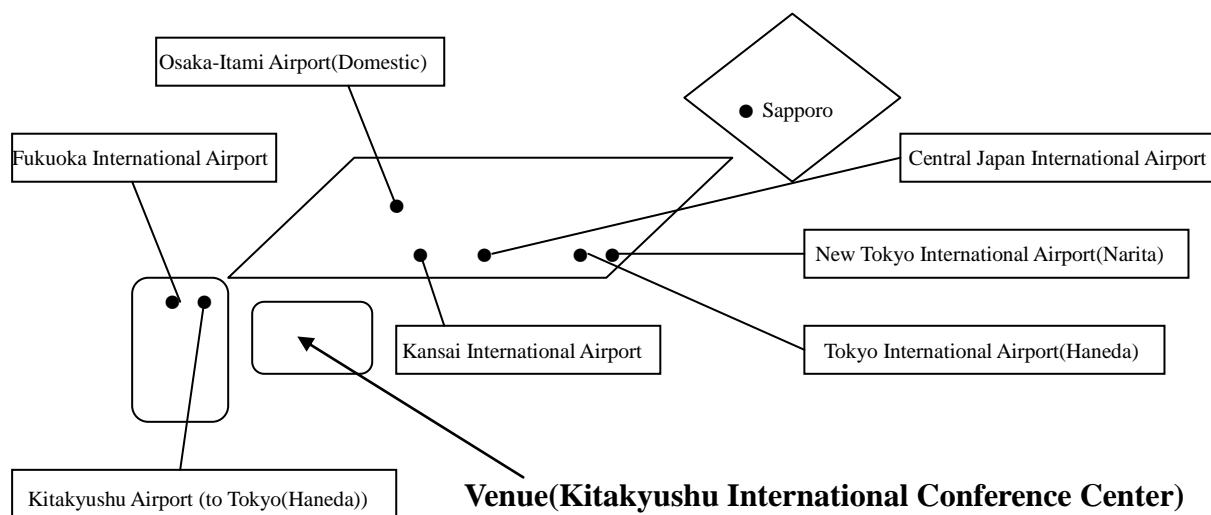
Osaka-Itami Airport(Domestic)

Sapporo

Fukuoka International Airport

Central Japan International Airport

New Tokyo International Airport(Narita)

Kansai International Airport

Tokyo International Airport(Haneda)

Kitakyushu Airport (to Tokyo(Haneda))

Venue(Kitakyushu International Conference Center)